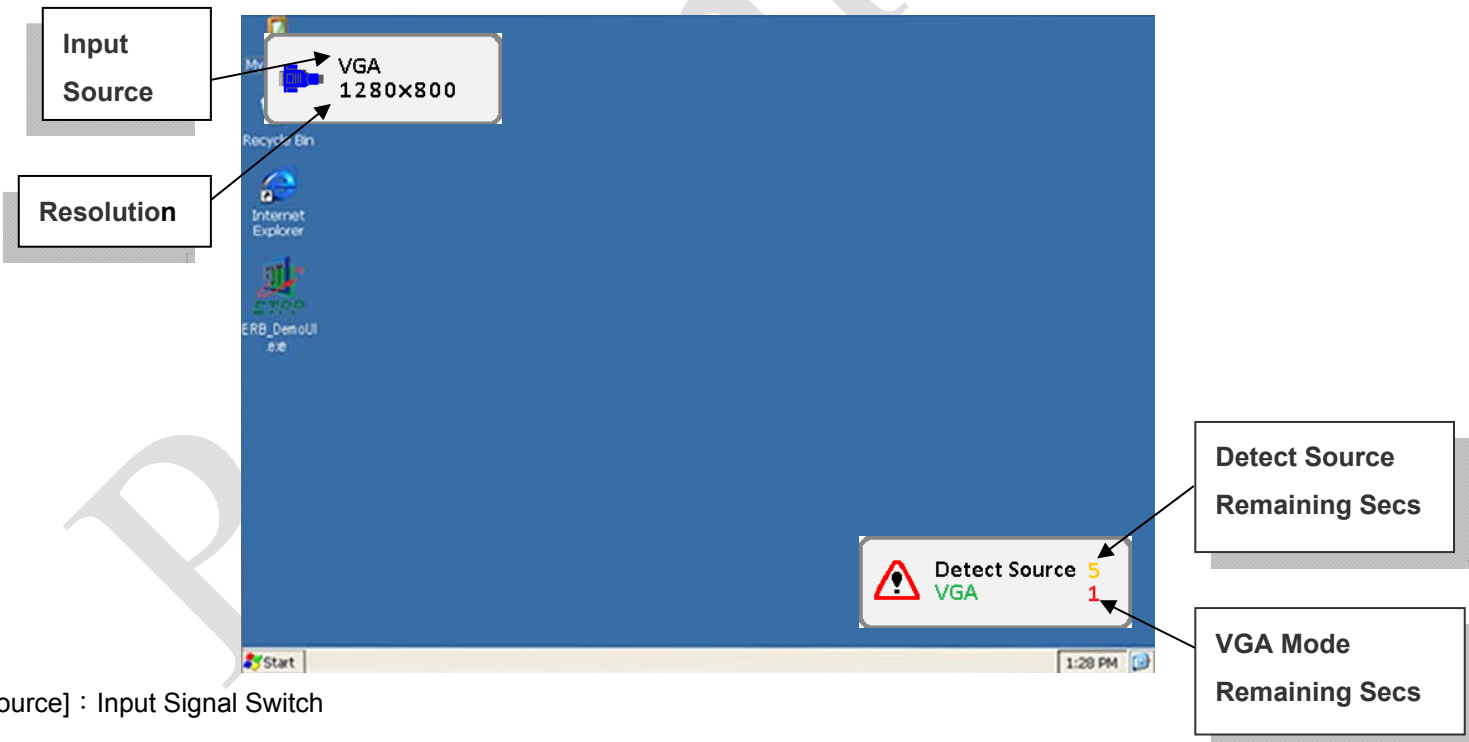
Input Source

Resolution

My

VGA
1280x800

Recycle Bin

Internet Explorer

ERB_DemoUI.exe

Detect Source Remaining Secs

Detect Source 5
VGA 1

VGA Mode Remaining Secs

Start

1:28 PM

ource]：Input Signal Switch